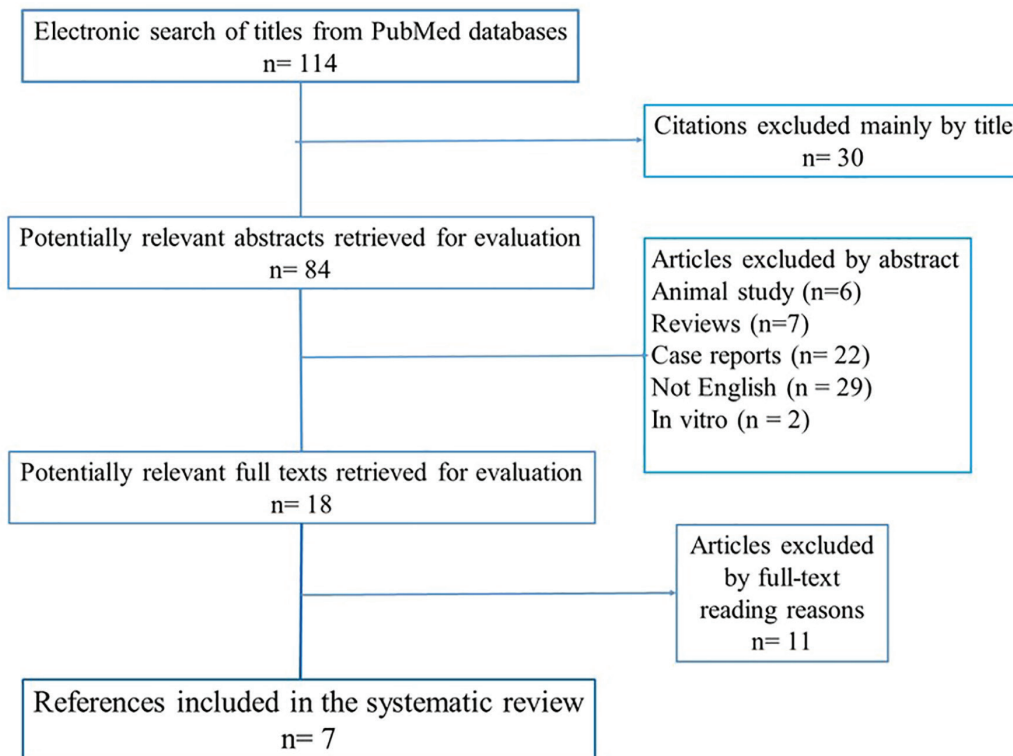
Electronic search of titles from PubMed databases
n= 114

Citations excluded mainly by title
n= 30

Potentially relevant abstracts retrieved for evaluation
n= 84

Articles excluded by abstract
Animal study (n=6)
Reviews (n=7)
Case reports (n= 22)
Not English (n = 29)
In vitro (n = 2)

Potentially relevant full texts retrieved for evaluation
n= 18

Articles excluded by full-text reading reasons
n= 11

References included in the systematic review
n= 7